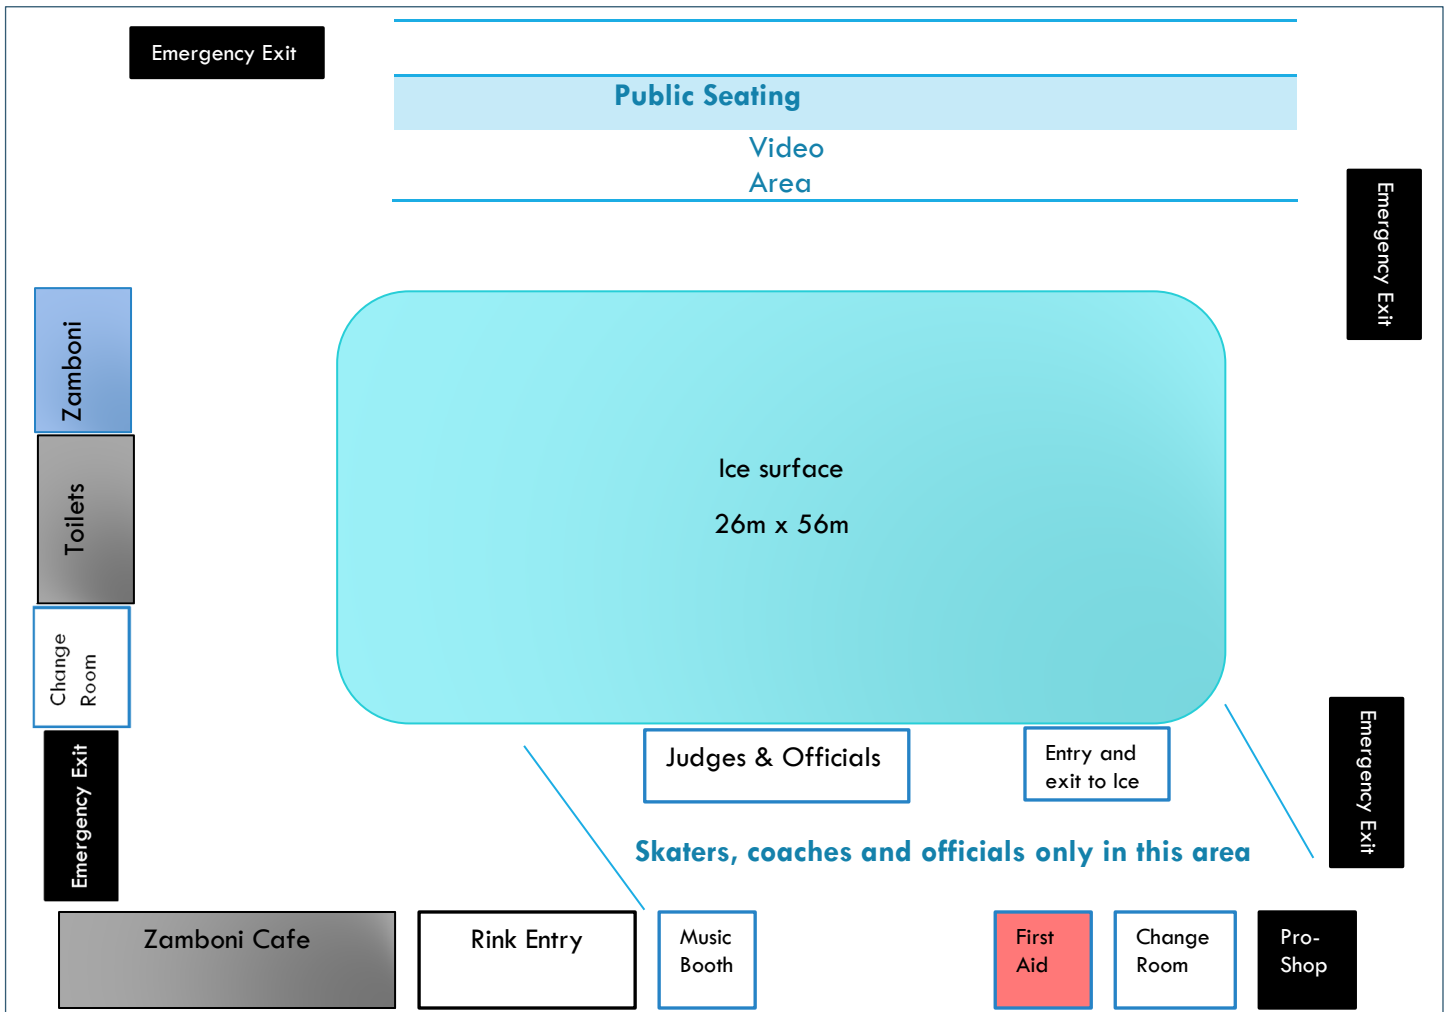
Emergency Exit

Public Seating

Video Area

Emergency Exit

Zamboni

Toilets

Change Room

Ice surface

26m x 56m

Emergency Exit

Judges & Officials

Entry and exit to Ice

Emergency Exit

Skaters, coaches and officials only in this area

Zamboni Cafe

Rink Entry

Music Booth

First Aid

Change Room

Pro-Shop